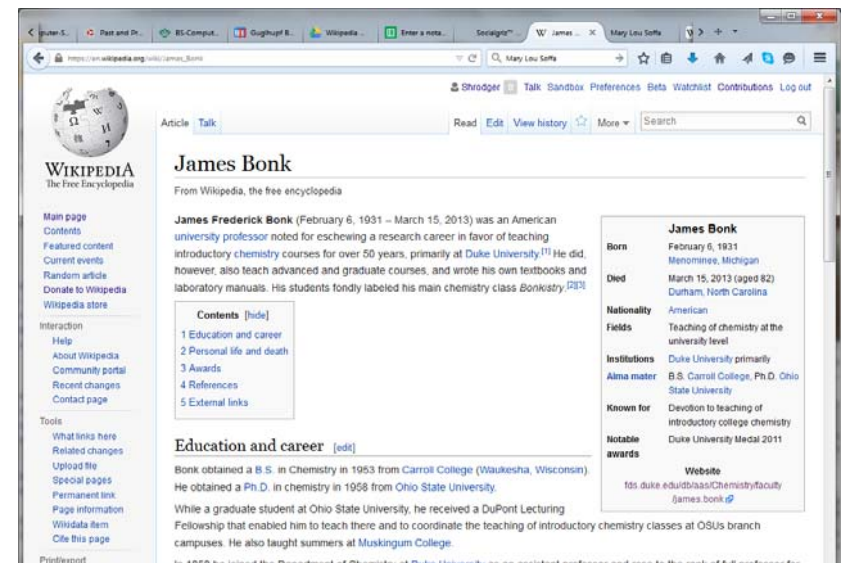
puter-S... | Past and Pr... | BS-Comput... | Guglhupf B... | Wikipedia ... | Enter a nota... | Socialgrtz™ ... | W James ... × | Mary Lou Soffa

https://en.wikipedia.org/wiki/James_Bonk | C | Mary Lou Soffa

Shrodger | Talk | Sandbox | Preferences | Beta | Watchlist | Contributions | Log out

WIKIPEDIA
The Free Encyclopedia

Main page
Contents
Featured content
Current events
Random article
Donate to Wikipedia
Wikipedia store

Interaction
Help
About Wikipedia
Community portal
Recent changes
Contact page

Tools
What links here
Related changes
Upload file
Special pages
Permanent link
Page information
Wikidata item
Cite this page

Print/export

Article | Talk | Read | Edit | View history | More | Search

James Bonk

From Wikipedia, the free encyclopedia

James Frederick Bonk (February 6, 1931 – March 15, 2013) was an American university professor noted for eschewing a research career in favor of teaching introductory chemistry courses for over 50 years, primarily at Duke University.[1] He did, however, also teach advanced and graduate courses, and wrote his own textbooks and laboratory manuals. His students fondly labeled his main chemistry class Bonkistry.[2][3]

Contents [hide]
1 Education and career
2 Personal life and death
3 Awards
4 References
5 External links

| James Bonk | |
|---|---|
| Born | February 6, 1931 Menominee, Michigan |
| Died | March 15, 2013 (aged 82) Durham, North Carolina |
| Nationality | American |
| Fields | Teaching of chemistry at the university level |
| Institutions | Duke University primarily |
| Alma mater | B.S. Carroll College, Ph.D. Ohio State University |
| Known for | Devotion to teaching of introductory college chemistry |
| Notable awards | Duke University Medal 2011 |
| Website | fds.duke.edu/db/aas/Chemistry/faculty/james.bonk |

Education and career [edit]

Bonk obtained a B.S. in Chemistry in 1953 from Carroll College (Waukesha, Wisconsin). He obtained a Ph.D. in chemistry in 1958 from Ohio State University.

While a graduate student at Ohio State University, he received a DuPont Lecturing Fellowship that enabled him to teach there and to coordinate the teaching of introductory chemistry classes at OSUs branch campuses. He also taught summers at Muskingum College.

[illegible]